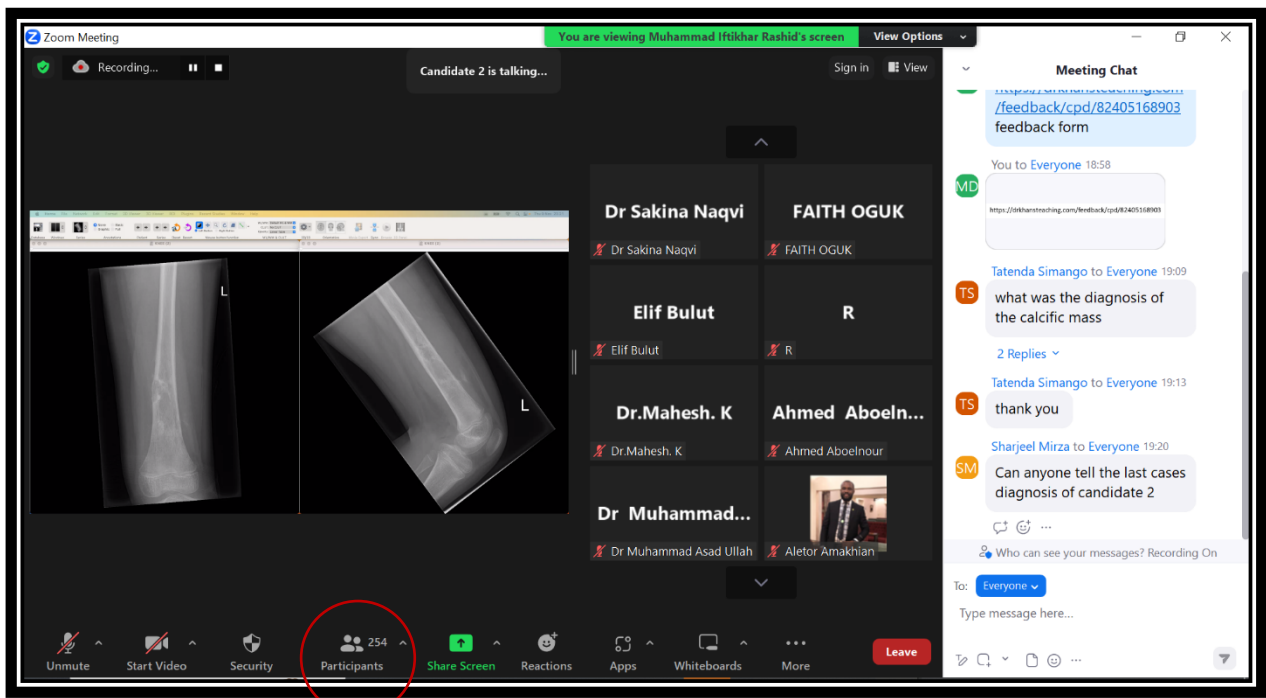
Zoom Meeting

You are viewing Muhammad Iftikhar Rashid's screen

View Options

Recording...

Candidate 2 is talking...

Sign in

View

L

L

Dr Sakina Naqvi

Dr Sakina Naqvi

FAITH OGUK

FAITH OGUK

Elif Bulut

Elif Bulut

R

R

Dr.Mahesh. K

Dr.Mahesh. K

Ahmed Aboeln...

Ahmed Aboelnour

Dr Muhammad...

Dr Muhammad Asad Ullah

Aletor Amakhian

Meeting Chat

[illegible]/feedback/cpd/82405168903 feedback form

You to Everyone 18:58

MD

https://drkhansteaching.com/feedback/cpd/82405168903

TS

Tatenda Simango to Everyone 19:09

what was the diagnosis of the calcific mass

2 Replies

TS

Tatenda Simango to Everyone 19:13

thank you

SM

Sharjeel Mirza to Everyone 19:20

Can anyone tell the last cases diagnosis of candidate 2

Who can see your messages? Recording On

To: Everyone

Type message here...

Unmute

Start Video

Security

254

Participants

Share Screen

Reactions

Apps

Whiteboards

More

Leave